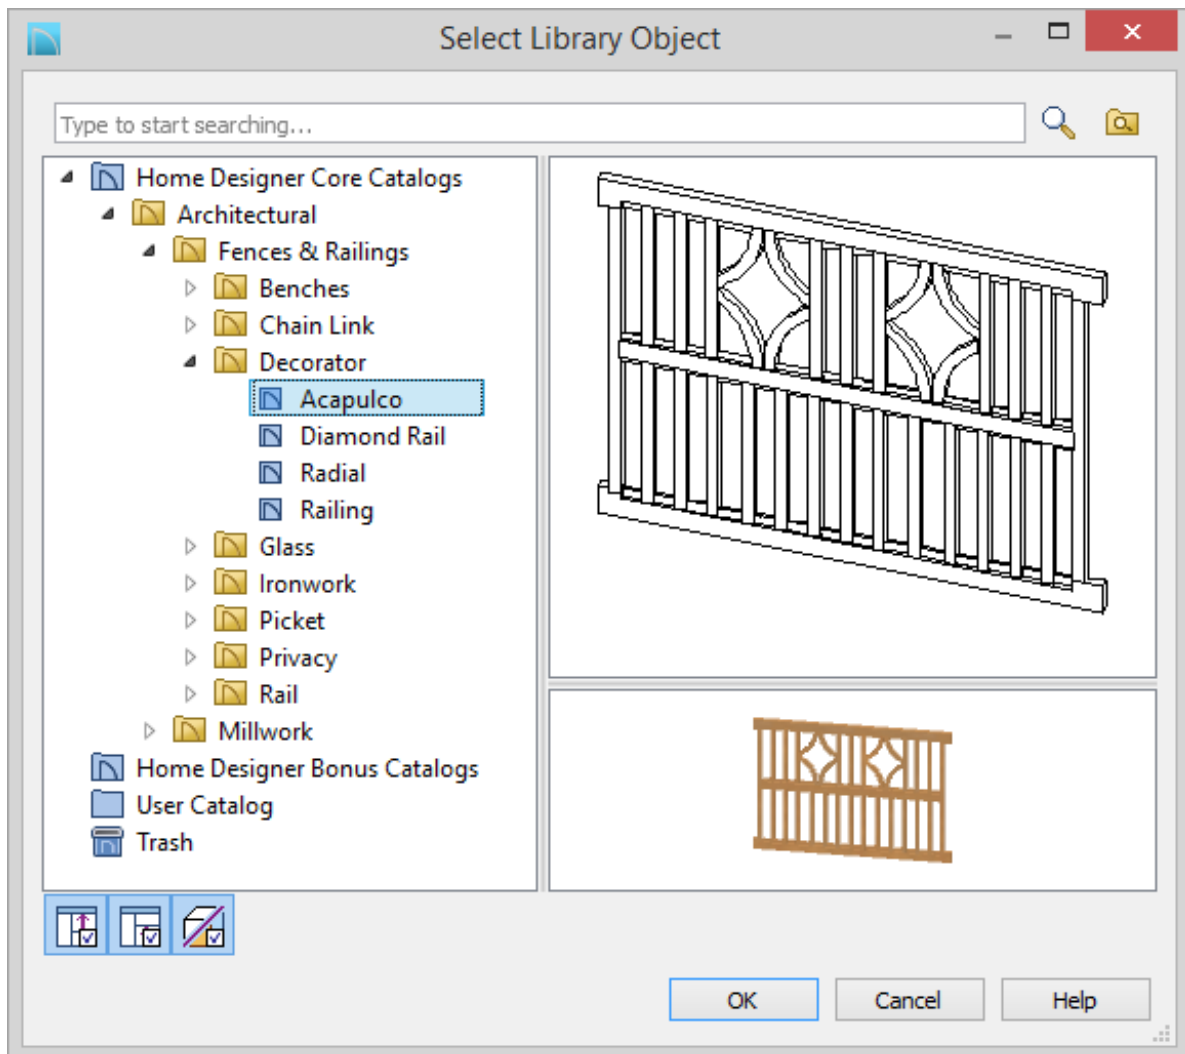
Select Library Object

Type to start searching...

Home Designer Core Catalogs
Architectural
Fences & Railings
Benches
Chain Link
Decorator
Acapulco
Diamond Rail
Radial
Railing
Glass
Ironwork
Picket
Privacy
Rail
Millwork
Home Designer Bonus Catalogs
User Catalog
Trash

OK
Cancel
Help